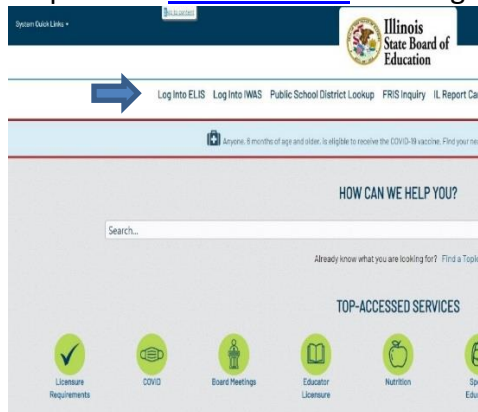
System Quick Links ▾

Skip to content

Illinois State Board of Education

Log Into ELIS Log Into IWAS Public School District Lookup FRIS Inquiry IL Report Ca

Anyone, 6 months of age and older, is eligible to receive the COVID-19 vaccine. Find your ne

HOW CAN WE HELP YOU?

Search...

Already know what you are looking for? Find a Topic

TOP-ACCESSED SERVICES

Licensure Requirements

COVID

Board Meetings

Educator Licensure

Nutrition

Sp Edu